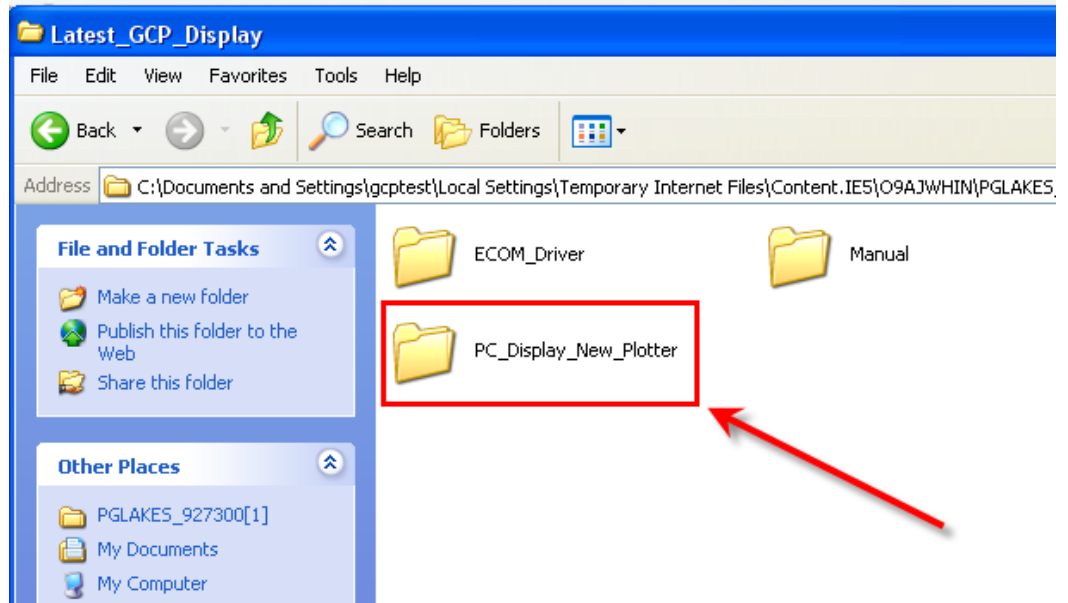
Latest_GCP_Display

File Edit View Favorites Tools Help

Back Search Folders

Address C:\Documents and Settings\gcptest\Local Settings\Temporary Internet Files\Content.IE5\O9AJWHIN\PGLAKES_

File and Folder Tasks

Make a new folder

Publish this folder to the Web

Share this folder

Other Places

PGLAKES_927300[1]

My Documents

My Computer

ECOM_Driver

Manual

PC_Display_New_Plotter